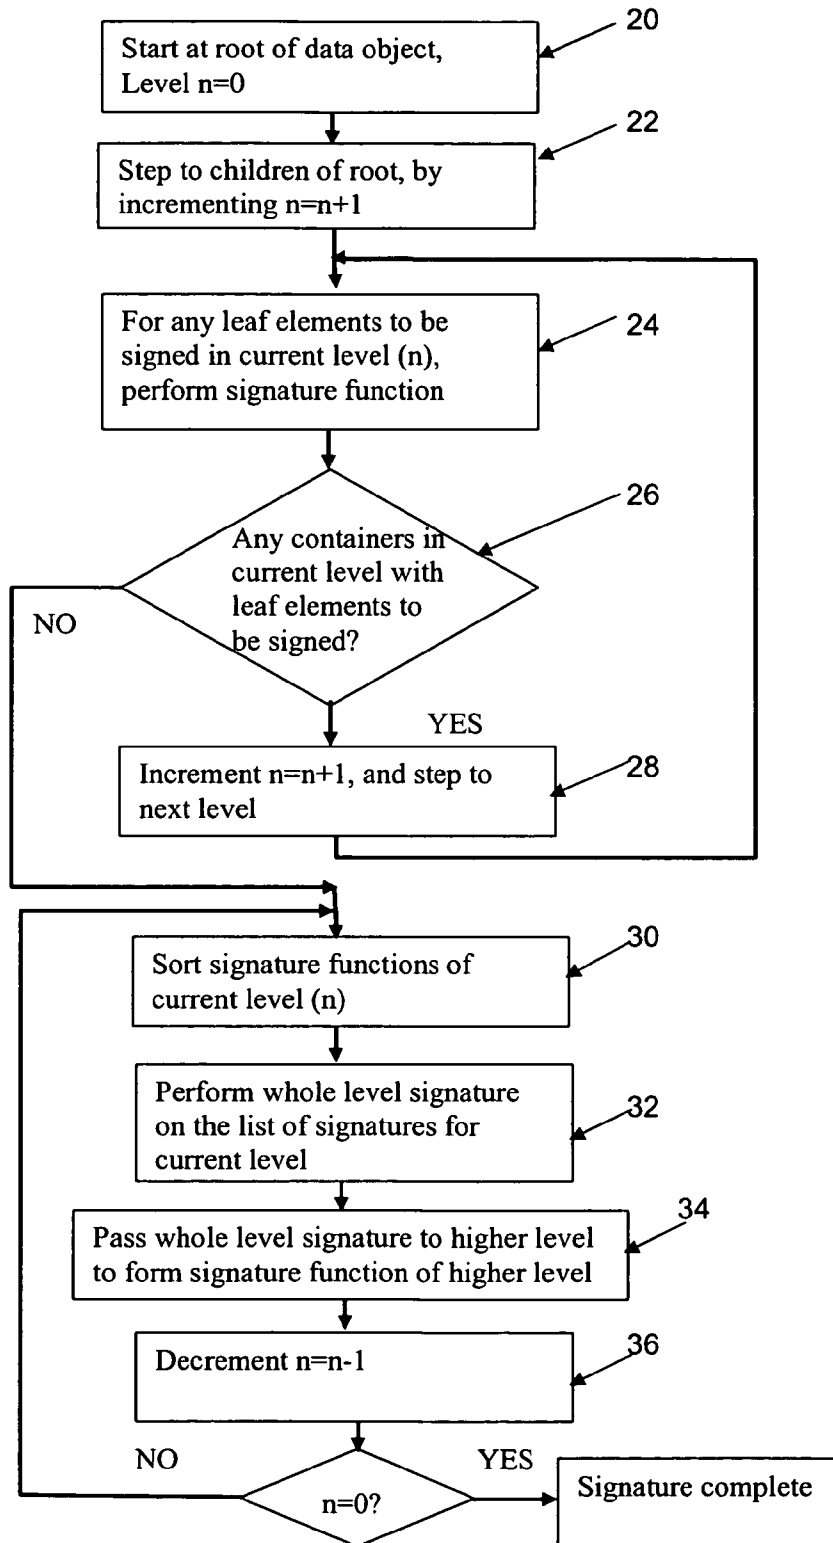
20

Start at root of data object, Level n=0

22

Step to children of root, by incrementing n=n+1

24

For any leaf elements to be signed in current level (n), perform signature function

26

Any containers in current level with leaf elements to be signed?

NO

YES

Increment n=n+1, and step to next level

28

30

Sort signature functions of current level (n)

Perform whole level signature on the list of signatures for current level

32

34

Pass whole level signature to higher level to form signature function of higher level

36

Decrement n=n-1

NO

YES

n=0?

Signature complete